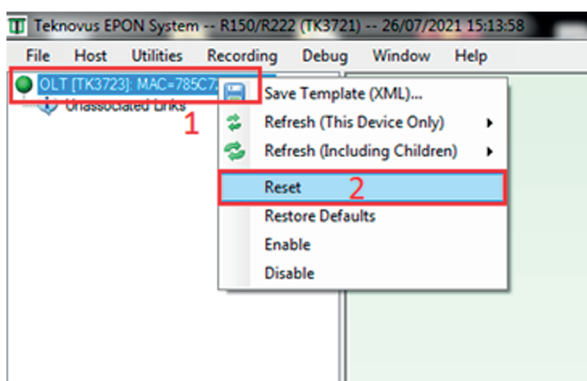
Teknovus EPON System -- R150/R222 (TK3721) -- 26/07/2021 15:13:58

File Host Utilities Recording Debug Window Help

OLT [TK3723]: MAC=785C7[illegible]

Unassociated Links

1

Save Template (XML)...

Refresh (This Device Only)

Refresh (Including Children)

Reset

2

Restore Defaults

Enable

Disable